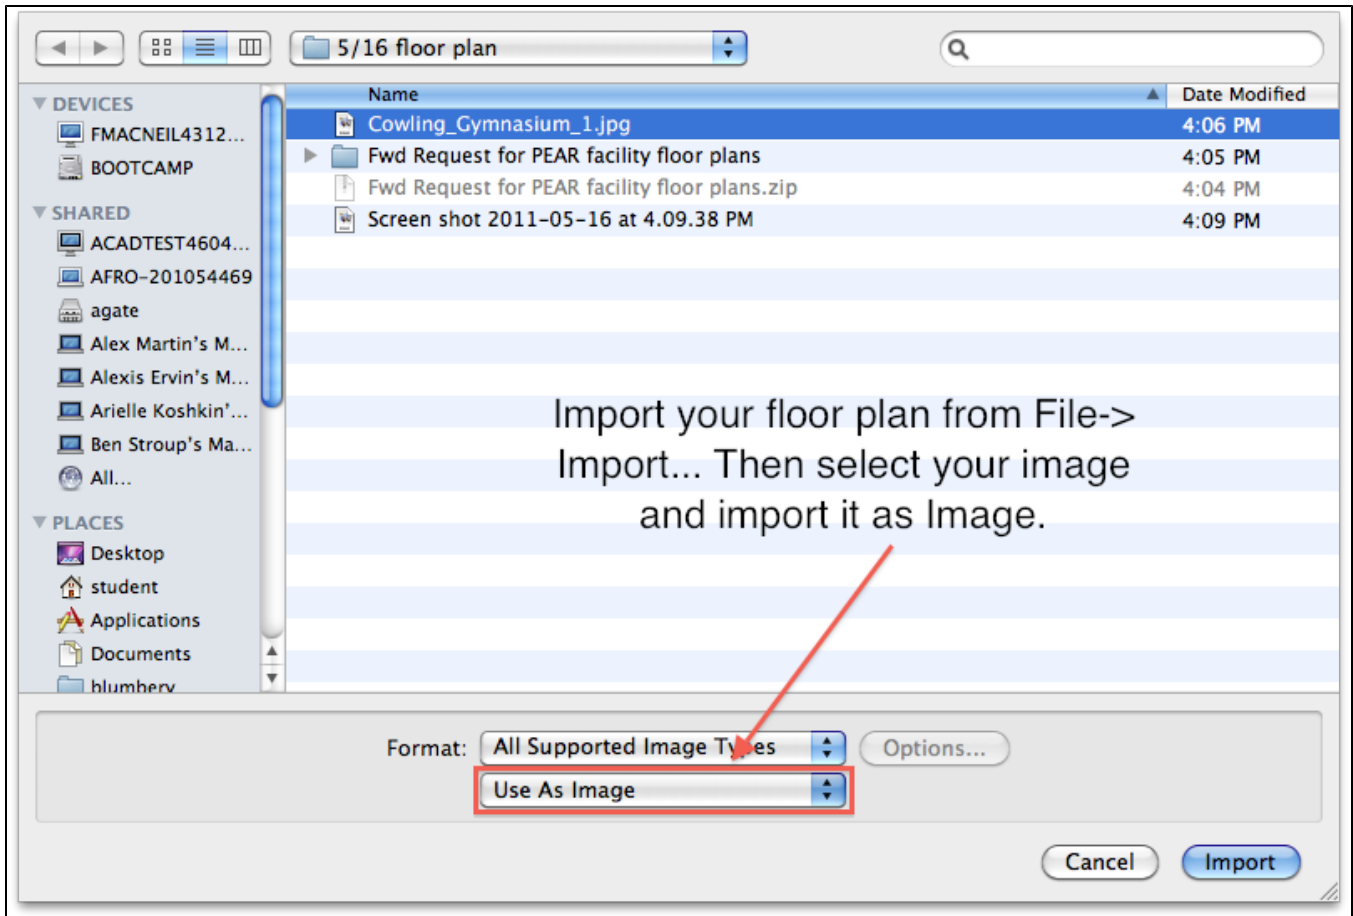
5/16 floor plan

DEVICES
FMACNEIL4312...
BOOTCAMP
SHARED
ACADTEST4604...
AFRO-201054469
agate
Alex Martin's M...
Alexis Ervin's M...
Arielle Koshkin'...
Ben Stroup's Ma...
All...
PLACES
Desktop
student
Applications
Documents
blumberv

| Name | Date Modified |
|---|---|
| Cowling_Gymnasium_1.jpg | 4:06 PM |
| Fwd Request for PEAR facility floor plans | 4:05 PM |
| Fwd Request for PEAR facility floor plans.zip | 4:04 PM |
| Screen shot 2011-05-16 at 4.09.38 PM | 4:09 PM |

Import your floor plan from File-> Import... Then select your image and import it as Image.

Format: All Supported Image Types
Options...
Use As Image

Cancel
Import